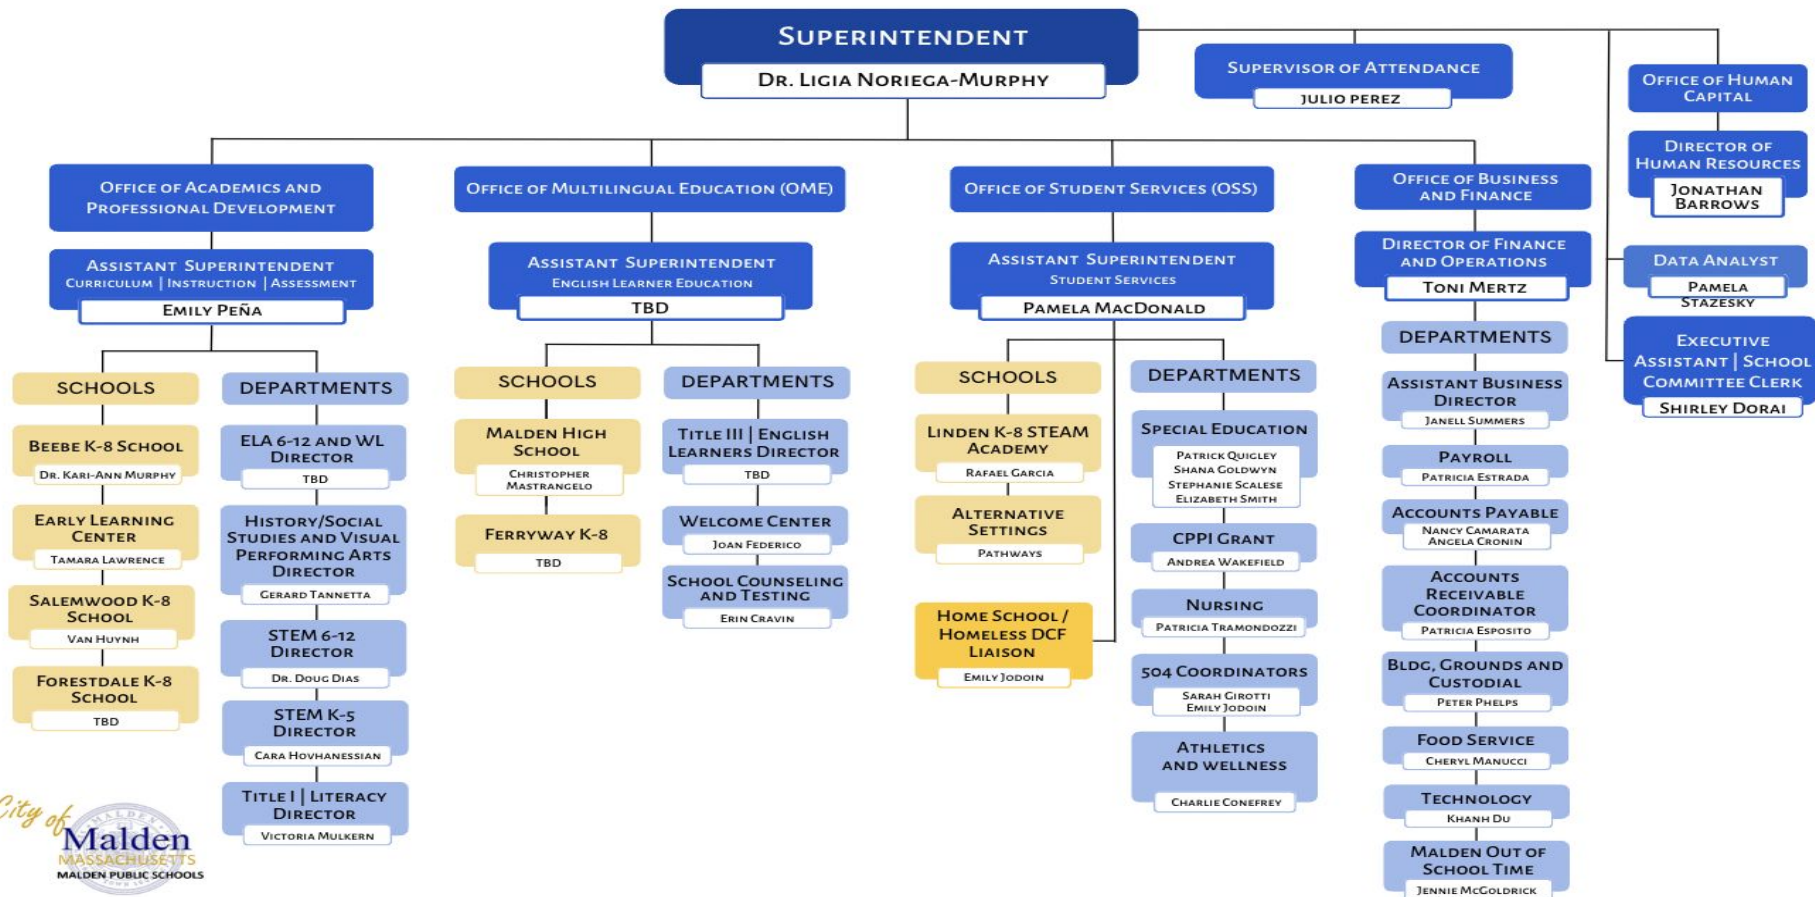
Superintendent
Dr. Ligia Noriega-Murphy

Supervisor of Attendance
Julio Perez

Office of Human Capital

Director of Human Resources
Jonathan Barrows

Data Analyst
Pamela Stazesky

Executive Assistant | School Committee Clerk
Shirley Dorai

Office of Academics and Professional Development

Assistant Superintendent
Curriculum | Instruction | Assessment
Emily Peña

Schools

Beebe K-8 School
Dr. Kari-Ann Murphy

Early Learning Center
Tamara Lawrence

Salemwood K-8 School
Van Huynh

Forestdale K-8 School
TBD

Departments

ELA 6-12 and WL Director
TBD

History/Social Studies and Visual Performing Arts Director
Gerard Tannetta

STEM 6-12 Director
Dr. Doug Dias

STEM K-5 Director
Cara Hovhanessian

Title I | Literacy Director
Victoria Mulkern

Office of Multilingual Education (OME)

Assistant Superintendent
English Learner Education
TBD

Schools

Malden High School
Christopher Mastrangelo

Ferryway K-8
TBD

Departments

Title III | English Learners Director
TBD

Welcome Center
Joan Federico

School Counseling and Testing
Erin Cravin

Office of Student Services (OSS)

Assistant Superintendent
Student Services
Pamela MacDonald

Schools

Linden K-8 STEAM Academy
Rafael Garcia

Alternative Settings
Pathways

Home School / Homeless DCF Liaison
Emily Jodoin

Departments

Special Education
Patrick Quigley
Shana Goldwyn
Stephanie Scalese
Elizabeth Smith

CPPI Grant
Andrea Wakefield

Nursing
Patricia Tramondozzi

504 Coordinators
Sarah Girotti
Emily Jodoin

Athletics and Wellness
Charlie Conefrey

Office of Business and Finance

Director of Finance and Operations
Toni Mertz

Departments

Assistant Business Director
Janell Summers

Payroll
Patricia Estrada

Accounts Payable
Nancy Camarata
Angela Cronin

Accounts Receivable Coordinator
Patricia Esposito

Bldg, Grounds and Custodial
Peter Phelps

Food Service
Cheryl Manucci

Technology
Khanh Du

Malden Out of School Time
Jennie McGoldrick

City of Malden
Massachusetts
Malden Public Schools